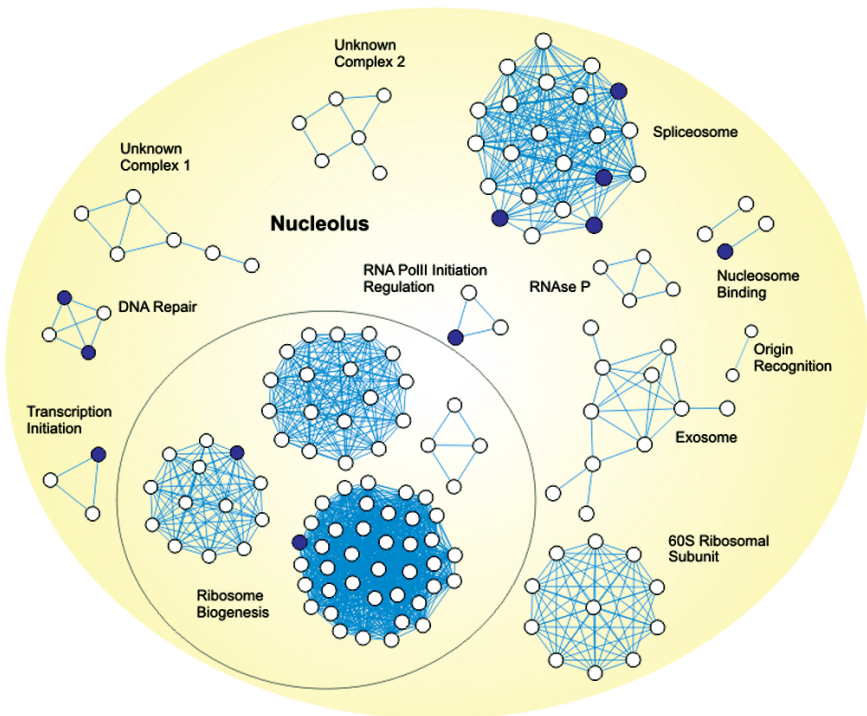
Unknown Complex 2

Spliceosome

Unknown Complex 1

Nucleolus

Nucleosome Binding

RNA PolII Initiation Regulation

RNAse P

DNA Repair

Origin Recognition

Transcription Initiation

Exosome

60S Ribosomal Subunit

Ribosome Biogenesis